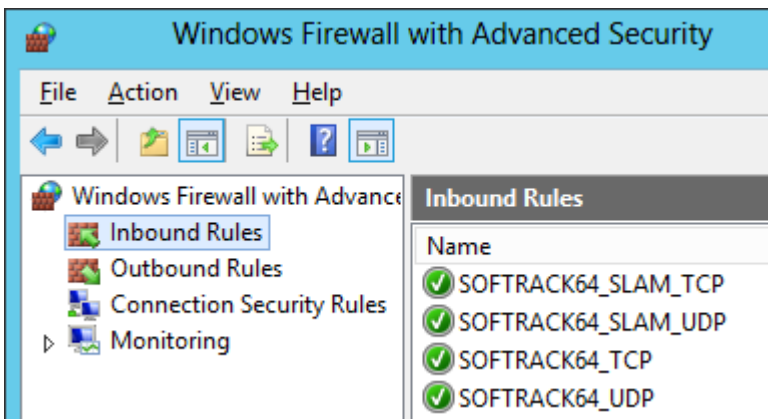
Windows Firewall with Advanced Security

File Action View Help

Windows Firewall with Advance

Inbound Rules

Outbound Rules

Connection Security Rules

Monitoring

Inbound Rules

Name

SOFTRACK64_SLAM_TCP

SOFTRACK64_SLAM_UDP

SOFTRACK64_TCP

SOFTRACK64_UDP